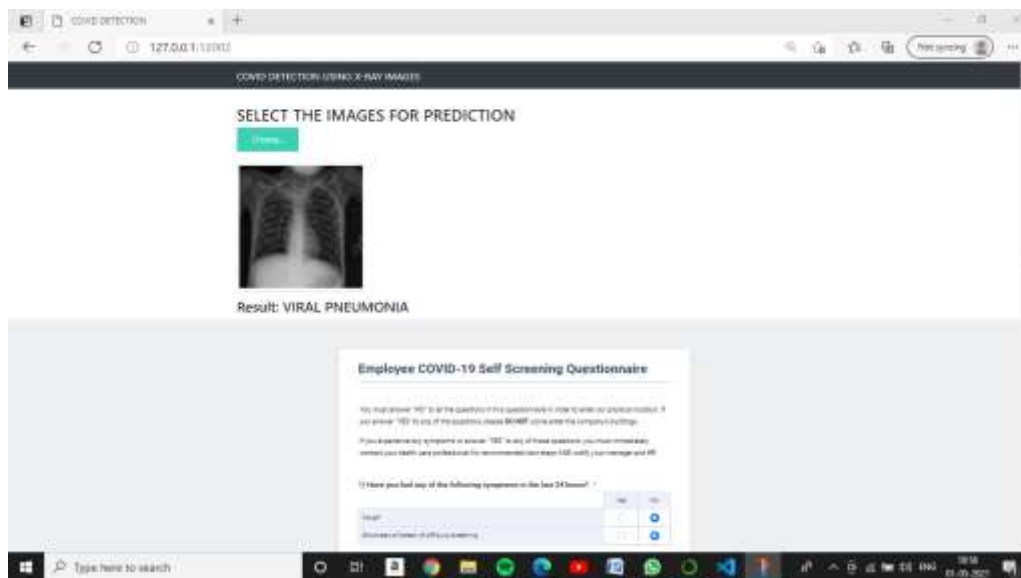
COVID DETECTION

127.0.0.1:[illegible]

Not syncing

COVID DETECTION USING X-RAY IMAGES

SELECT THE IMAGES FOR PREDICTION

Choose...

Result: VIRAL PNEUMONIA

Employee COVID-19 Self Screening Questionnaire

You must answer "NO" to all the questions in this questionnaire in order to enter our physical location. If you answer "YES" to any of the questions, please DO NOT come enter the company's buildings.

If you experience any symptoms or answer "YES" to any of these questions, you must immediately contact your health care professional for recommended next steps AND notify your manager and HR.

1) Have you had any of the following symptoms in the last 24 hours? *

| | No | Yes |
|---|---|---|
| Cough | | |
| Shortness of breath or difficulty breathing | | |

Type here to search

ENG